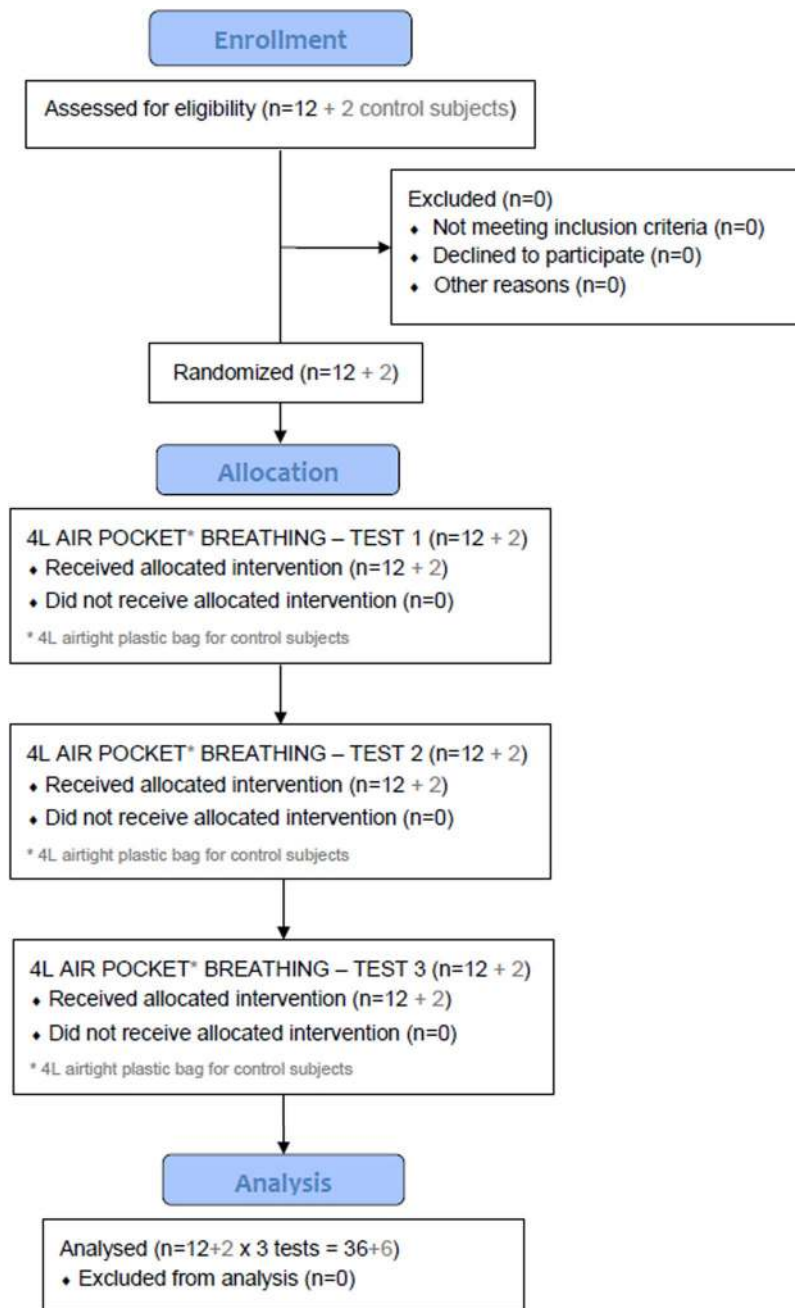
Enrollment

Assessed for eligibility (n=12 + 2 control subjects)

Excluded (n=0)
• Not meeting inclusion criteria (n=0)
• Declined to participate (n=0)
• Other reasons (n=0)

Randomized (n=12 + 2)

Allocation

4L AIR POCKET* BREATHING – TEST 1 (n=12 + 2)
• Received allocated intervention (n=12 + 2)
• Did not receive allocated intervention (n=0)
* 4L airtight plastic bag for control subjects

4L AIR POCKET* BREATHING – TEST 2 (n=12 + 2)
• Received allocated intervention (n=12 + 2)
• Did not receive allocated intervention (n=0)
* 4L airtight plastic bag for control subjects

4L AIR POCKET* BREATHING – TEST 3 (n=12 + 2)
• Received allocated intervention (n=12 + 2)
• Did not receive allocated intervention (n=0)
* 4L airtight plastic bag for control subjects

Analysis

Analysed (n=12+2 x 3 tests = 36+6)
• Excluded from analysis (n=0)